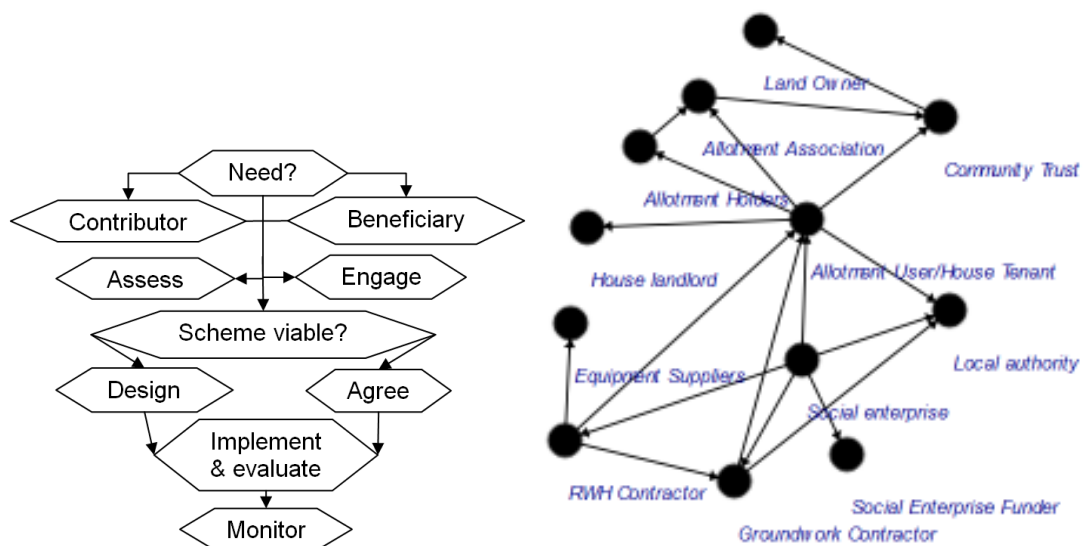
Need?

Contributor

Beneficiary

Assess

Engage

Scheme viable?

Design

Agree

Implement & evaluate

Monitor

Land Owner

Allotment Association

Community Trust

Allotment Holders

House landlord

Allotment User/House Tenant

Local authority

Equipment Suppliers

Social enterprise

RWH Contractor

Social Enterprise Funder

Groundwork Contractor